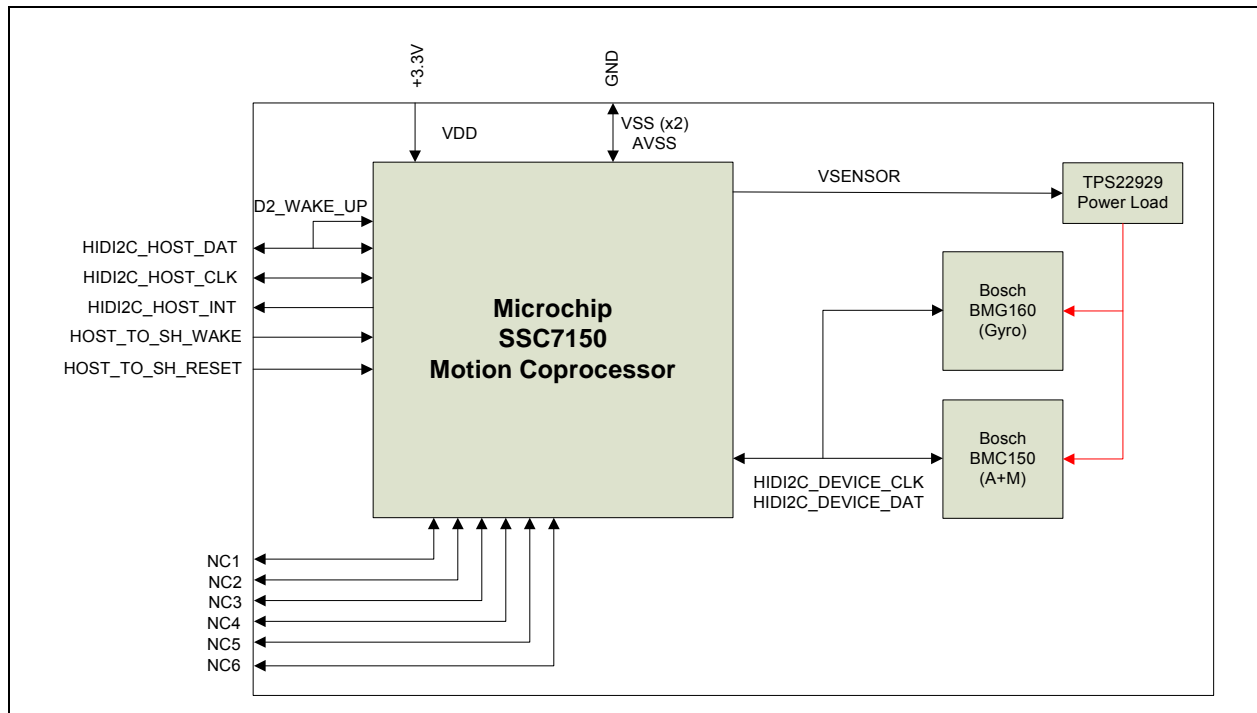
+3.3V

GND

VDD

VSS (x2)
AVSS

VSENSOR

TPS22929
Power Load

D2_WAKE_UP

HIDI2C_HOST_DAT

HIDI2C_HOST_CLK

HIDI2C_HOST_INT

HOST_TO_SH_WAKE

HOST_TO_SH_RESET

Microchip
SSC7150
Motion Coprocessor

Bosch
BMG160
(Gyro)

Bosch
BMC150
(A+M)

HIDI2C_DEVICE_CLK
HIDI2C_DEVICE_DAT

NC1
NC2
NC3
NC4
NC5
NC6